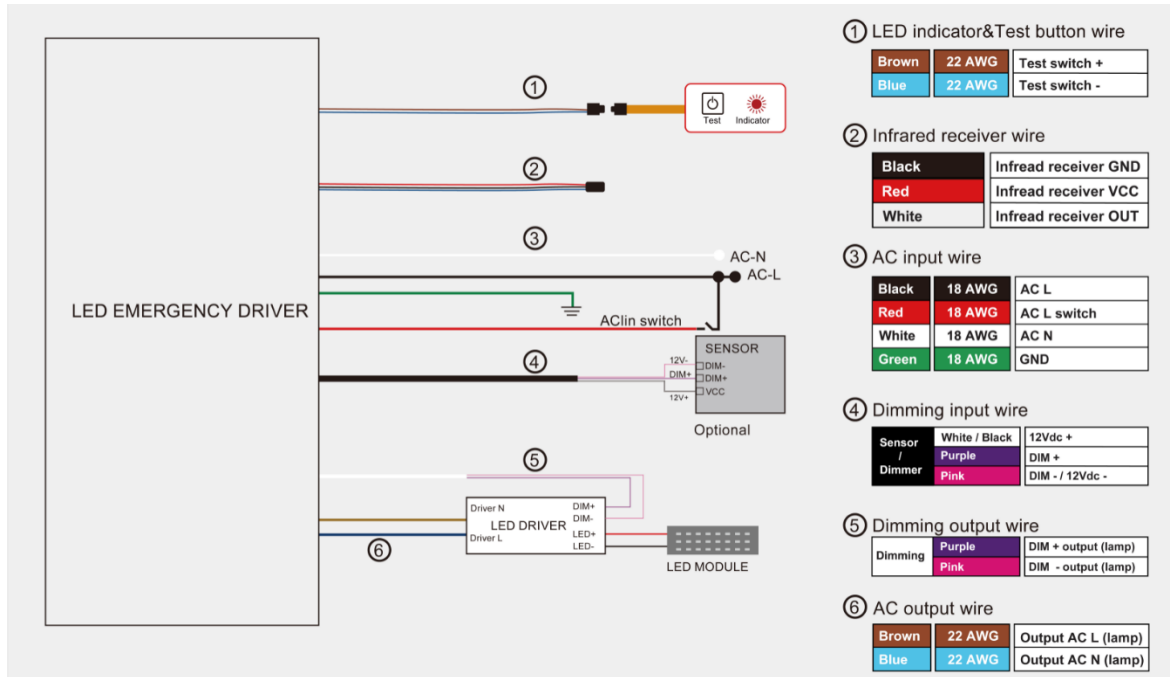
LED EMERGENCY DRIVER

①

Test Indicator

②

③

AC-N

AC-L

AClin switch

④

SENSOR

12V-

DIM+

12V+

DIM-

DIM+

VCC

Optional

⑤

Driver N

Driver L

LED DRIVER

DIM+

DIM-

LED+

LED-

⑥

LED MODULE

① LED indicator&Test button wire

| Brown | 22 AWG | Test switch + |
|---|---|---|
| Blue | 22 AWG | Test switch - |

② Infrared receiver wire

| Black | Infread receiver GND |
|---|---|
| Red | Infread receiver VCC |
| White | Infread receiver OUT |

③ AC input wire

| Black | 18 AWG | AC L |
|---|---|---|
| Red | 18 AWG | AC L switch |
| White | 18 AWG | AC N |
| Green | 18 AWG | GND |

④ Dimming input wire

| Sensor / Dimmer | White / Black | 12Vdc + |
|---|---|---|
| | Purple | DIM + |
| | Pink | DIM - / 12Vdc - |

⑤ Dimming output wire

| Dimming | Purple | DIM + output (lamp) |
|---|---|---|
| | Pink | DIM - output (lamp) |

⑥ AC output wire

| Brown | 22 AWG | Output AC L (lamp) |
|---|---|---|
| Blue | 22 AWG | Output AC N (lamp) |